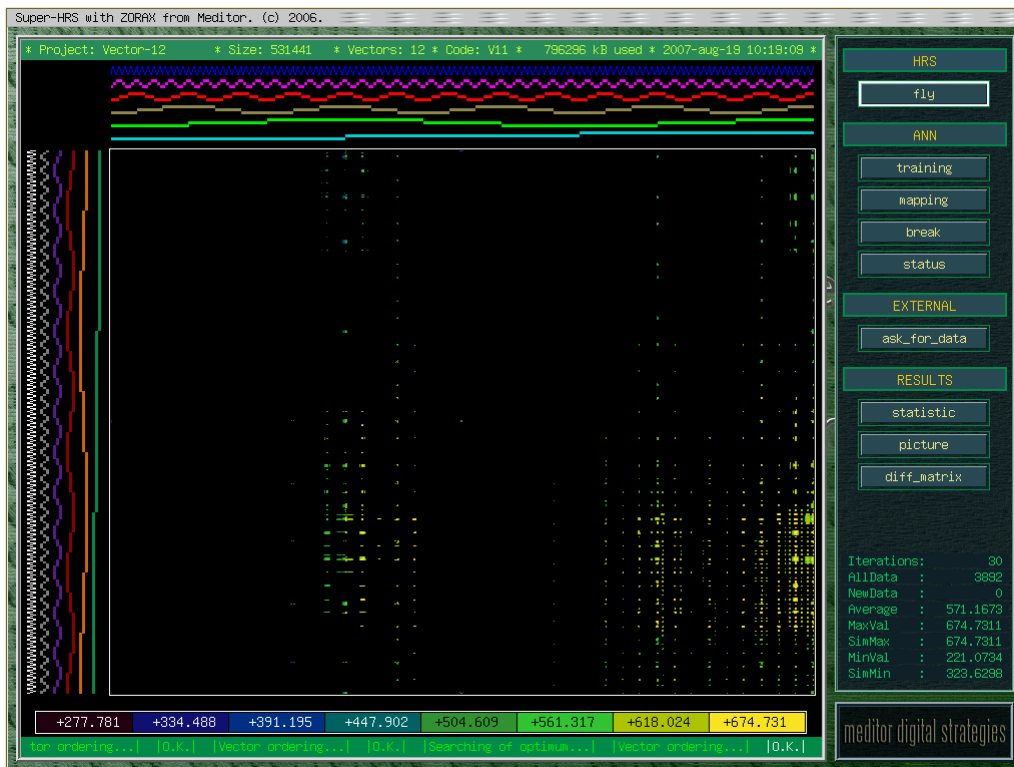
Super-HRS with ZORAX from Meditor. (c) 2006.

* Project: Vector-12 * Size: 531441 * Vectors: 12 * Code: V11 * 796296 kB used * 2007-aug-19 10:19:09 *

HRS
fly
ANN
training
mapping
break
status
EXTERNAL
ask_for_data
RESULTS
statistic
picture
diff_matrix

Iterations: 30
AllData : 3892
NewData : 0
Average : 571.1673
MaxVal : 674.7311
SimMax : 674.7311
MinVal : 221.0734
SimMin : 323.6298

| +277.781 | +334.488 | +391.195 | +447.902 | +504.609 | +561.317 | +618.024 | +674.731 |
|---|---|---|---|---|---|---|---|

tor ordering...| |O.K.| |Vector ordering...| |O.K.| |Searching of optimum...| |Vector ordering...| |O.K.|

meditor digital strategies